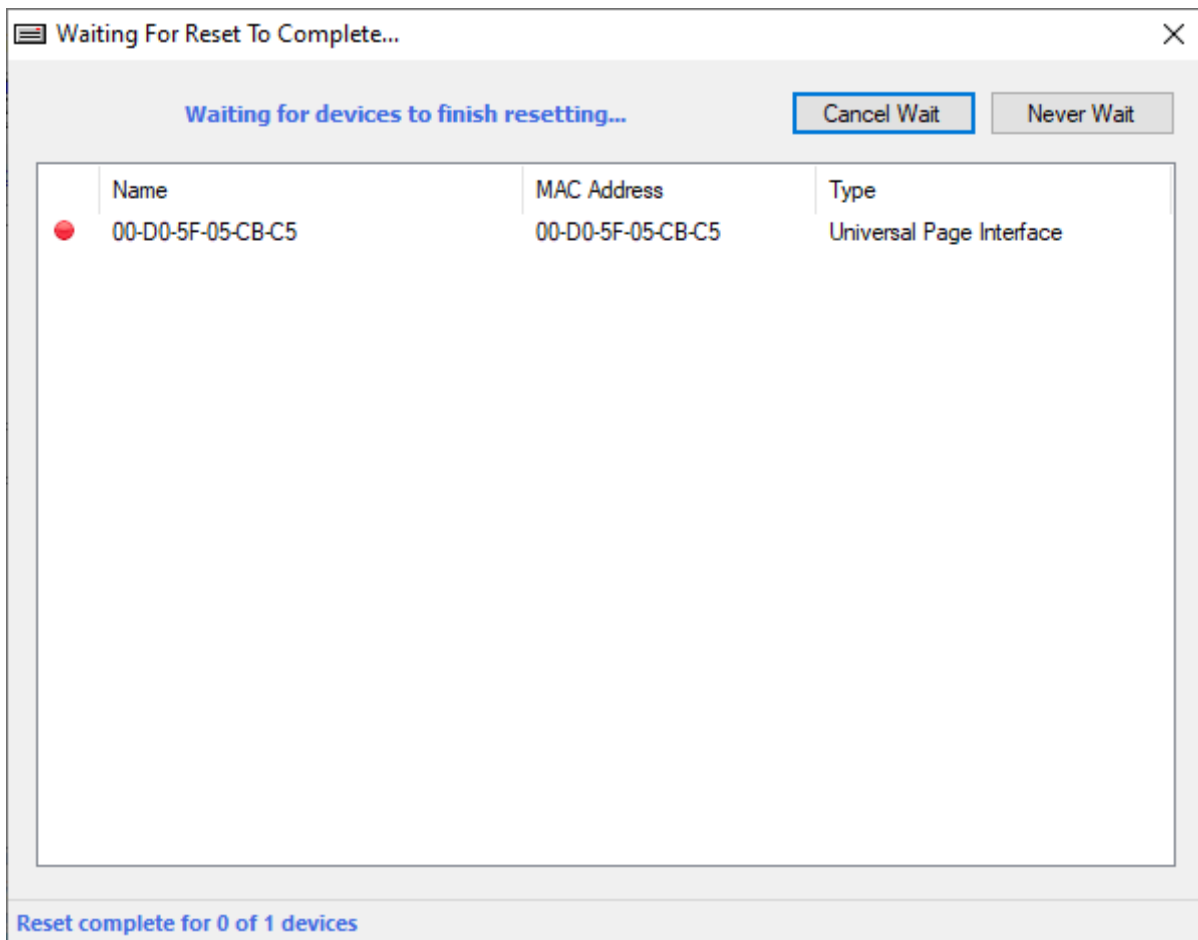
Waiting For Reset To Complete...

×

Waiting for devices to finish resetting...

Cancel Wait

Never Wait

| Name | MAC Address | Type |
|---|---|---|
| 00-D0-5F-05-CB-C5 | 00-D0-5F-05-CB-C5 | Universal Page Interface |

Reset complete for 0 of 1 devices